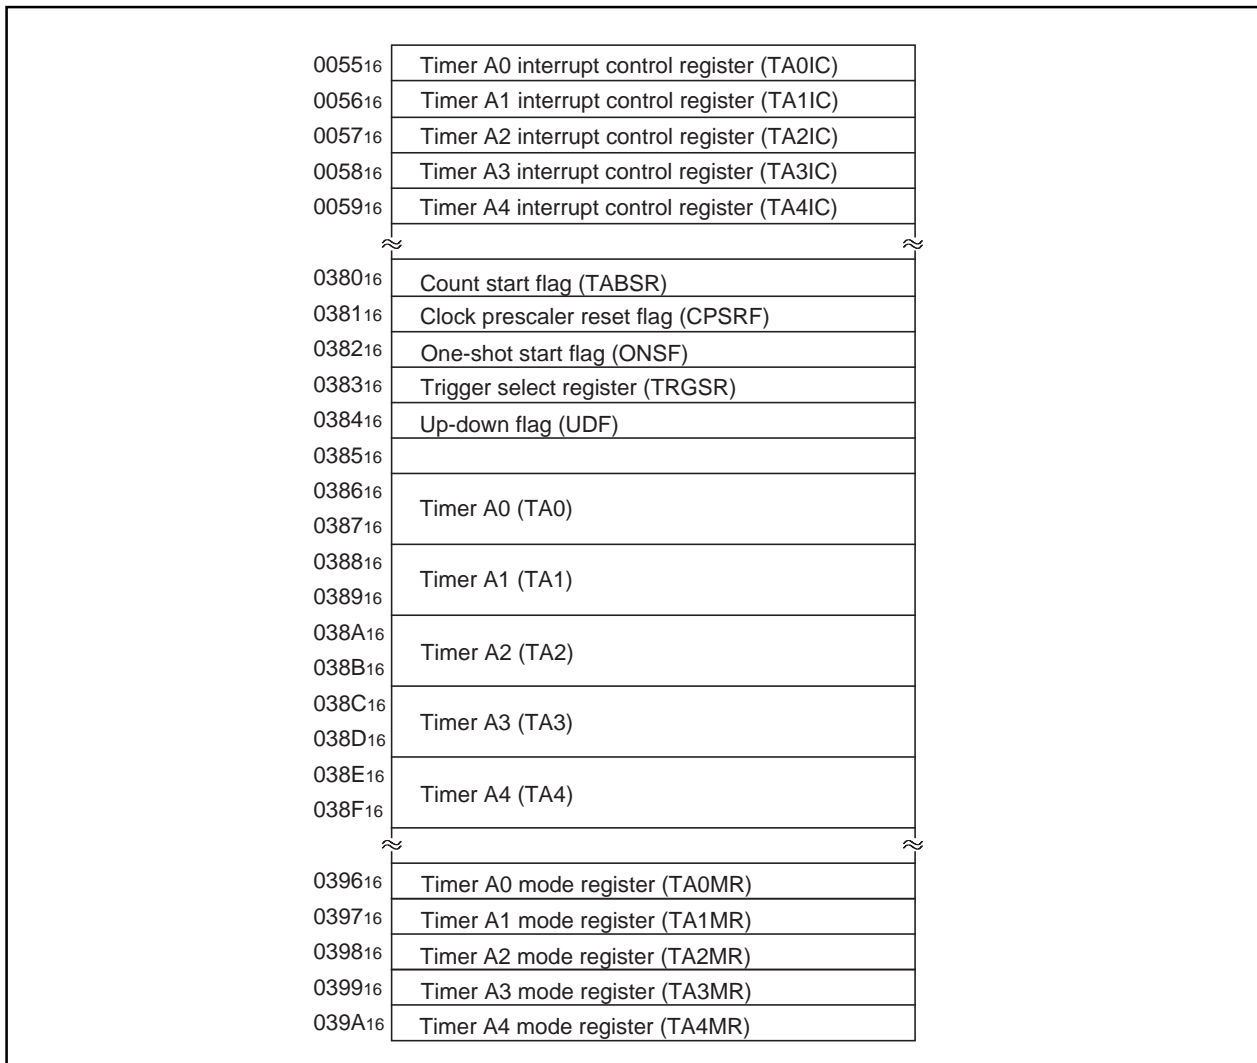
$0055_{16}$ Timer A0 interrupt control register (TA0IC)
$0056_{16}$ Timer A1 interrupt control register (TA1IC)
$0057_{16}$ Timer A2 interrupt control register (TA2IC)
$0058_{16}$ Timer A3 interrupt control register (TA3IC)
$0059_{16}$ Timer A4 interrupt control register (TA4IC)

$0380_{16}$ Count start flag (TABSR)
$0381_{16}$ Clock prescaler reset flag (CPSRF)
$0382_{16}$ One-shot start flag (ONSF)
$0383_{16}$ Trigger select register (TRGSR)
$0384_{16}$ Up-down flag (UDF)
$0385_{16}$
$0386_{16}$
$0387_{16}$ Timer A0 (TA0)
$0388_{16}$
$0389_{16}$ Timer A1 (TA1)
$038A_{16}$
$038B_{16}$ Timer A2 (TA2)
$038C_{16}$
$038D_{16}$ Timer A3 (TA3)
$038E_{16}$
$038F_{16}$ Timer A4 (TA4)

$0396_{16}$ Timer A0 mode register (TA0MR)
$0397_{16}$ Timer A1 mode register (TA1MR)
$0398_{16}$ Timer A2 mode register (TA2MR)
$0399_{16}$ Timer A3 mode register (TA3MR)
$039A_{16}$ Timer A4 mode register (TA4MR)